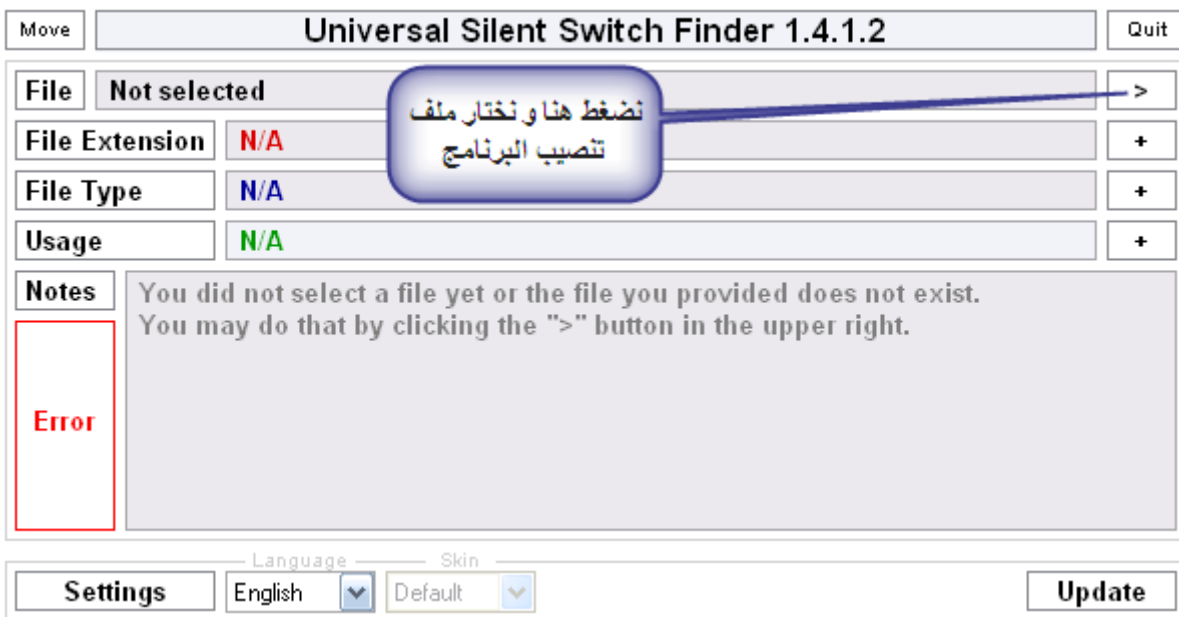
Move

Universal Silent Switch Finder 1.4.1.2

Quit

File

Not selected

نضغط هنا و نختار ملف تنصيب البرنامج

>

File Extension

N/A

+

File Type

N/A

+

Usage

N/A

+

Notes

You did not select a file yet or the file you provided does not exist. You may do that by clicking the ">" button in the upper right.

Error

Language

Skin

Settings

English

Default

Update